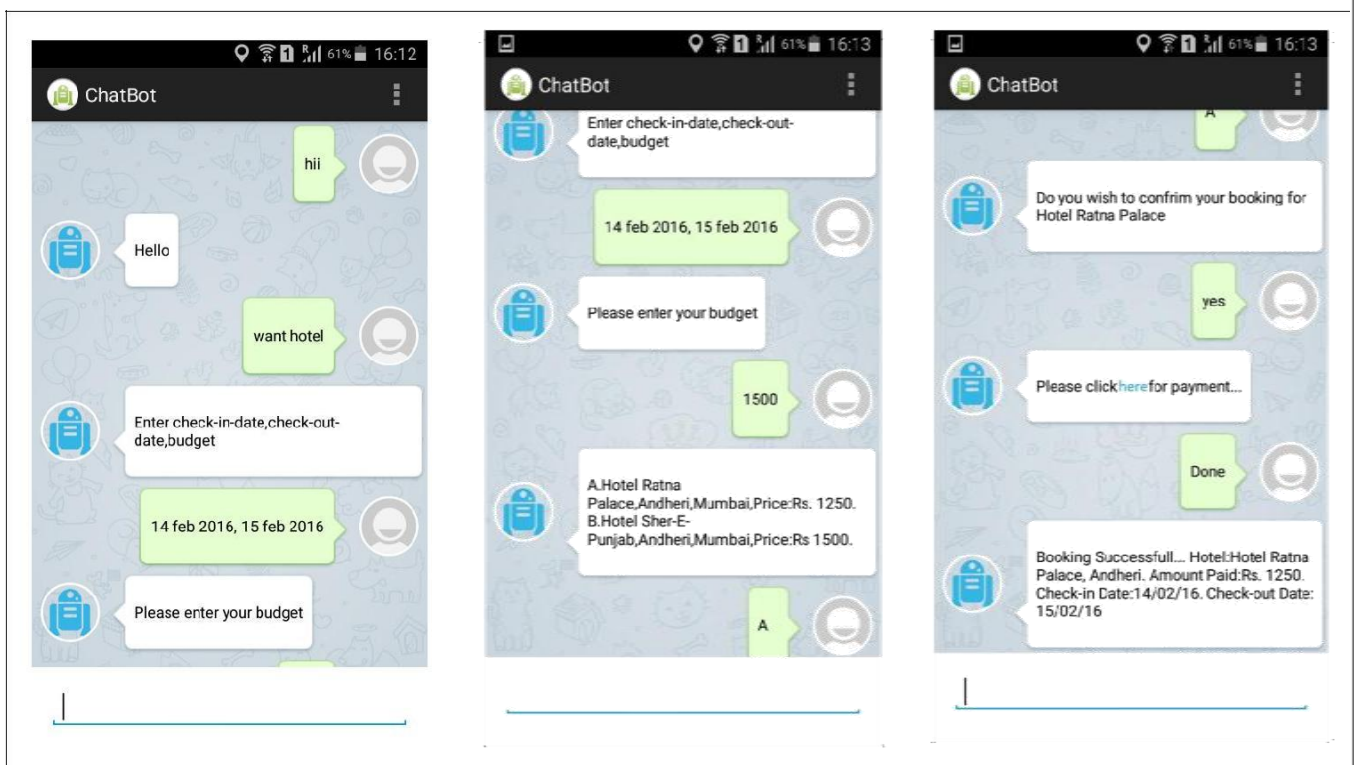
61% 16:12

ChatBot

hii

Hello

want hotel

Enter check-in-date,check-out-date,budget

14 feb 2016, 15 feb 2016

Please enter your budget

61% 16:13

ChatBot

Enter check-in-date,check-out-date,budget

14 feb 2016, 15 feb 2016

Please enter your budget

1500

A.Hotel Ratna Palace,Andheri,Mumbai,Price:Rs. 1250. B.Hotel Sher-E-Punjab,Andheri,Mumbai,Price:Rs 1500.

A

61% 16:13

ChatBot

A

Do you wish to confrim your booking for Hotel Ratna Palace

yes

Please clickherefor payment...

Done

Booking Successfull... Hotel:Hotel Ratna Palace, Andheri. Amount Paid:Rs. 1250. Check-in Date:14/02/16. Check-out Date: 15/02/16